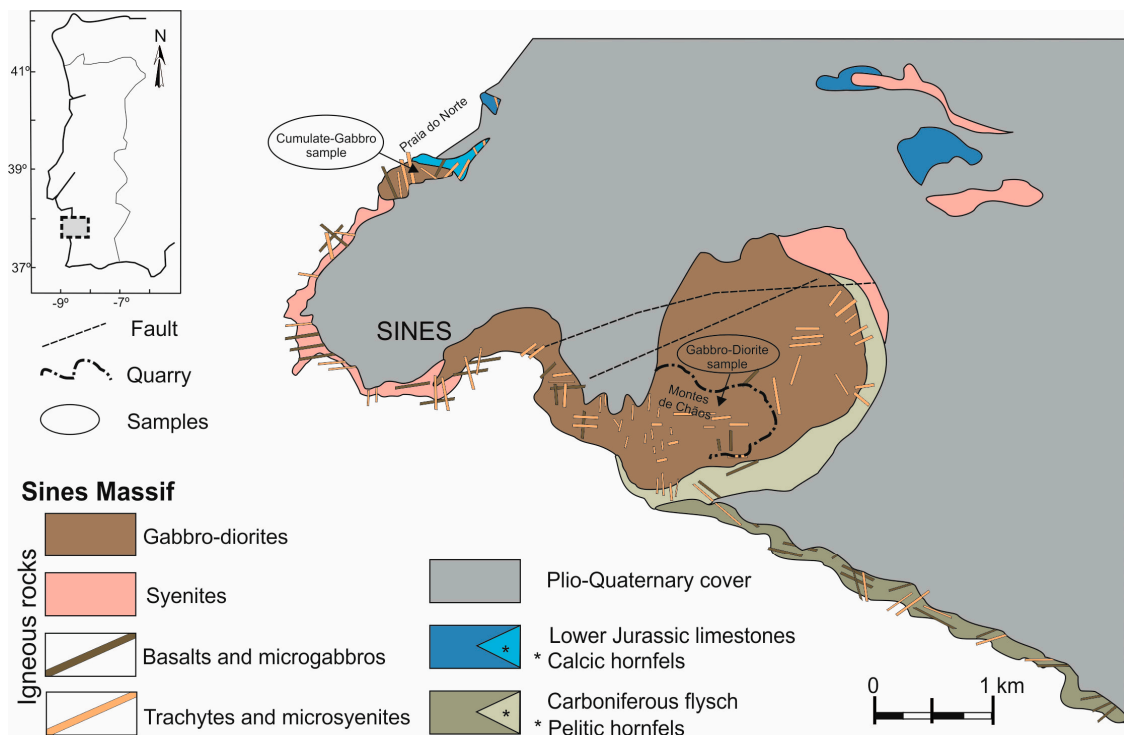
N

41º

39º

37º

-9º

-7º

Fault

Quarry

Samples

Cumulate-Gabbro sample

Praia do Norte

SINES

Gabbro-Diorite sample

Montes de Chãos

Sines Massif

Igneous rocks

Gabbro-diorites

Syenites

Basalts and microgabbros

Trachytes and microsyenites

Plio-Quaternary cover

Lower Jurassic limestones
* Calcic hornfels

Carboniferous flysch
* Pelitic hornfels

0

1 km